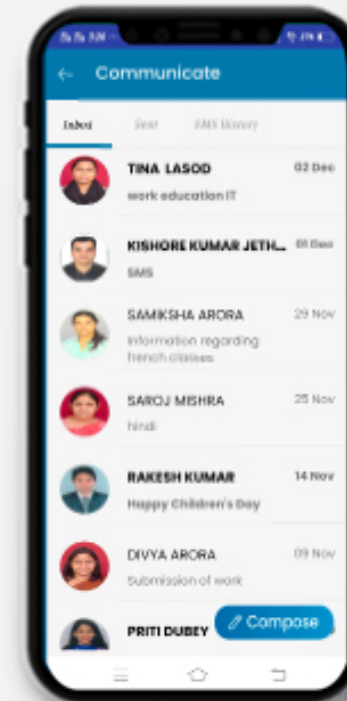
Communicate

Inbox Sent SMS History

TINA LASOD 02 Dec
work education IT

KISHORE KUMAR JETH... 01 Dec
SMS

SAMIKSHA ARORA 29 Nov
Information regarding french classes

SAROJ MISHRA 25 Nov
hindi

RAKESH KUMAR 14 Nov
Happy Children's Day

DIVYA ARORA 09 Nov
Submission of work

PRITI DUBEY

Compose